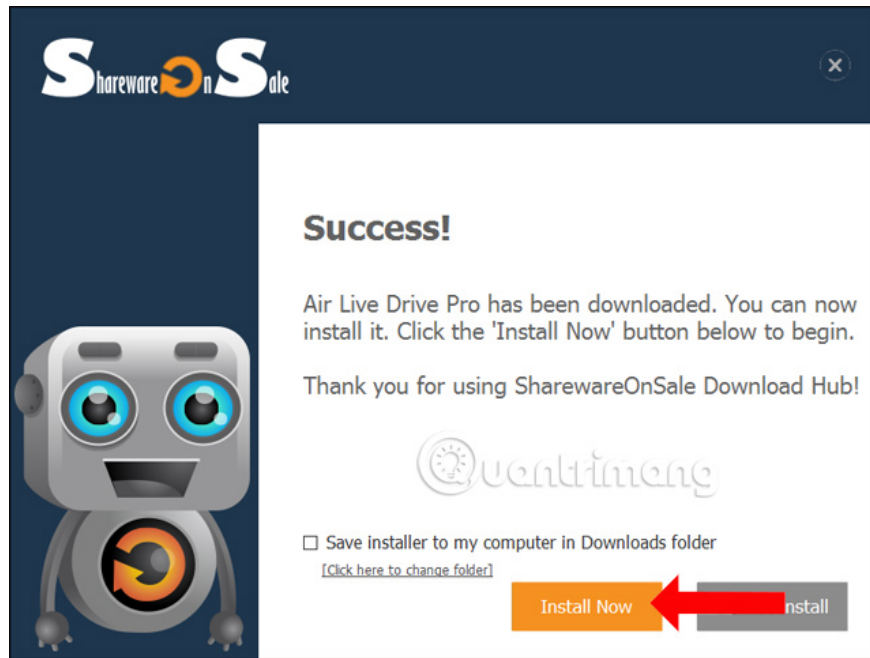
SharewareOnSale

Success!

Air Live Drive Pro has been downloaded. You can now install it. Click the 'Install Now' button below to begin.

Thank you for using SharewareOnSale Download Hub!

Quantrimang

☐ Save installer to my computer in Downloads folder

[Click here to change folder]

Install Now

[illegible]nstall